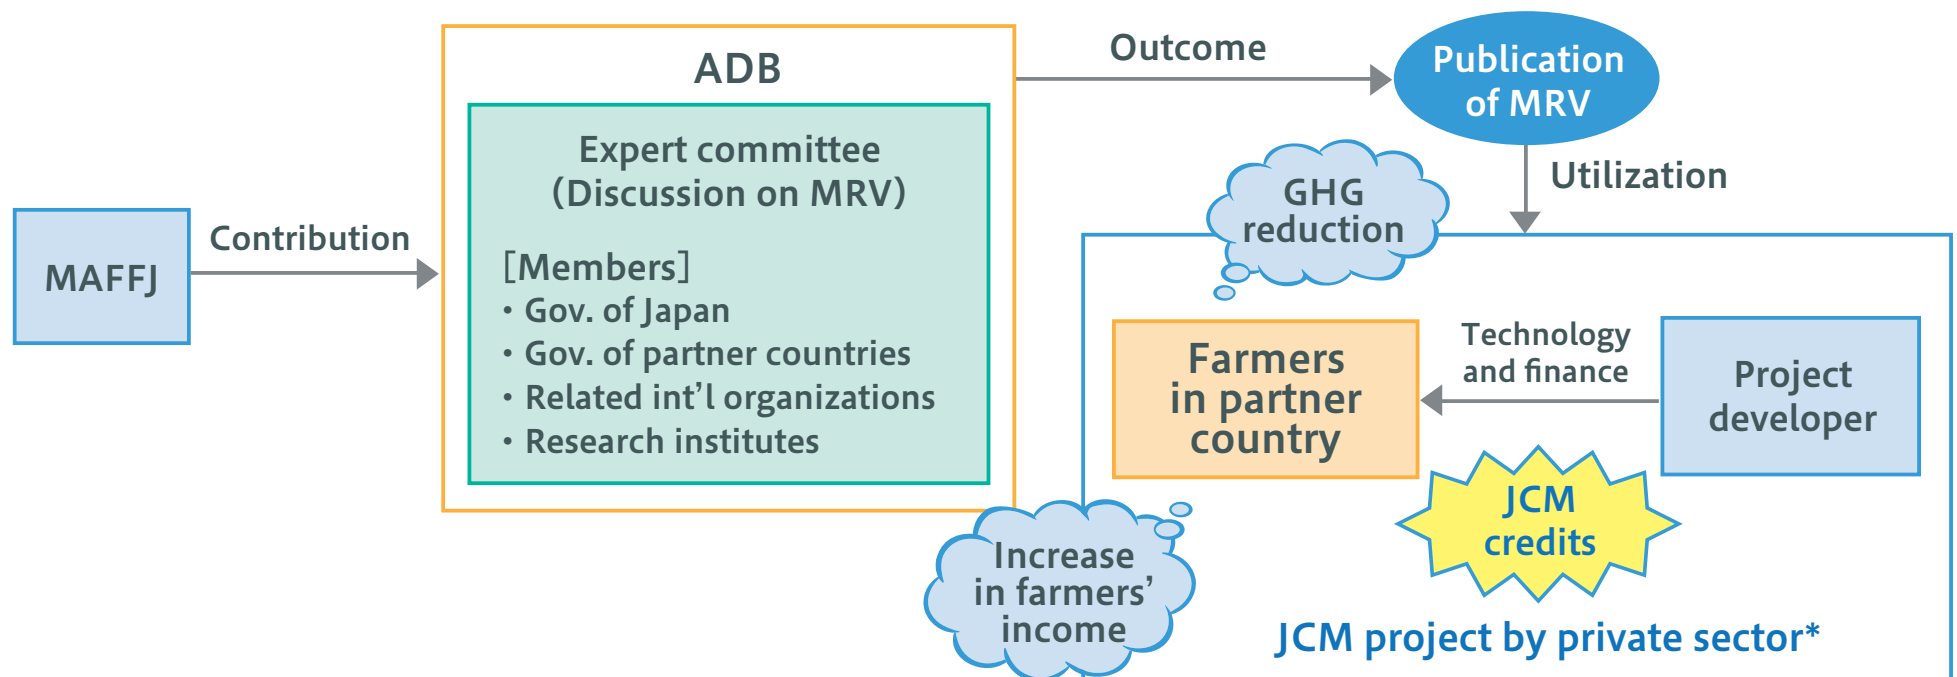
MAFFJ

Contribution

ADB

Expert committee
(Discussion on MRV)

[Members]
・Gov. of Japan
・Gov. of partner countries
・Related int'l organizations
・Research institutes

Outcome

Publication of MRV

Utilization

GHG reduction

Farmers in partner country

Technology and finance

Project developer

JCM credits

Increase in farmers' income

JCM project by private sector*